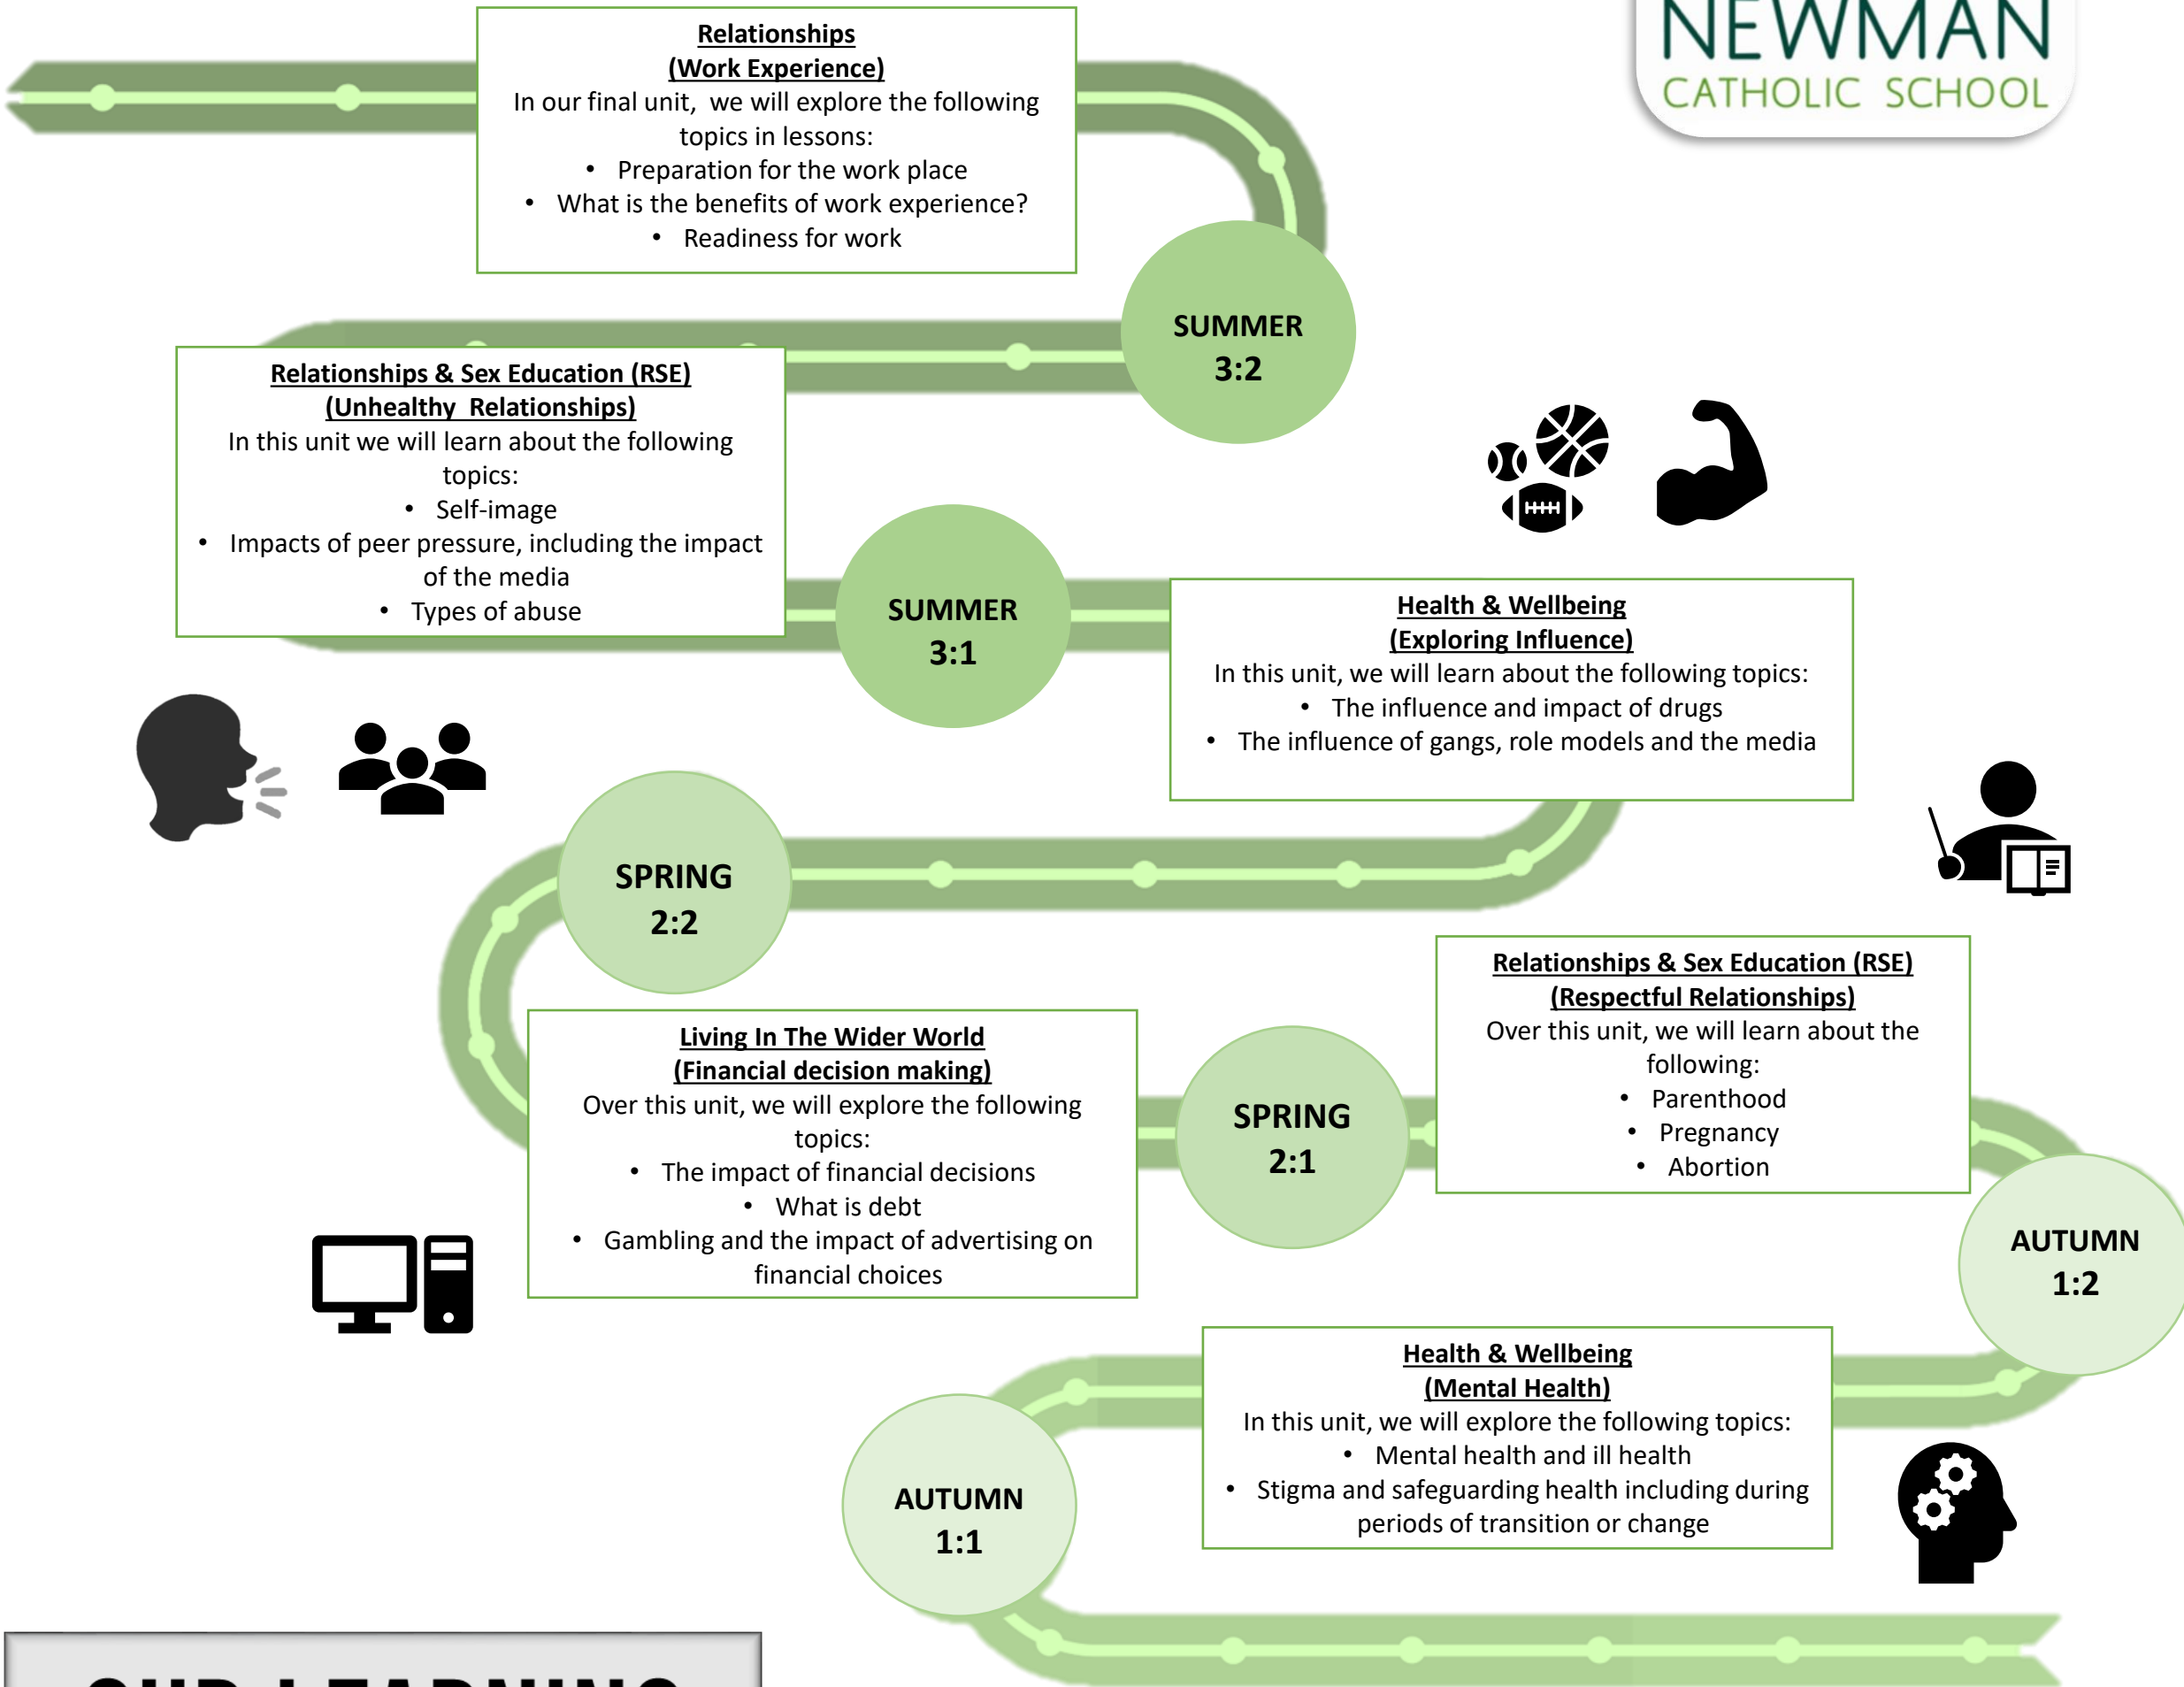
NEWMAN
CATHOLIC SCHOOL

Relationships
(Work Experience)
In our final unit, we will explore the following topics in lessons:
• Preparation for the work place
• What is the benefits of work experience?
• Readiness for work

SUMMER
3:2

Relationships & Sex Education (RSE)
(Unhealthy Relationships)
In this unit we will learn about the following topics:
• Self-image
• Impacts of peer pressure, including the impact of the media
• Types of abuse

SUMMER
3:1

Health & Wellbeing
(Exploring Influence)
In this unit, we will learn about the following topics:
• The influence and impact of drugs
• The influence of gangs, role models and the media

SPRING
2:2

Relationships & Sex Education (RSE)
(Respectful Relationships)
Over this unit, we will learn about the following:
• Parenthood
• Pregnancy
• Abortion

Living In The Wider World
(Financial decision making)
Over this unit, we will explore the following topics:
• The impact of financial decisions
• What is debt
• Gambling and the impact of advertising on financial choices

SPRING
2:1

AUTUMN
1:2

Health & Wellbeing
(Mental Health)
In this unit, we will explore the following topics:
• Mental health and ill health
• Stigma and safeguarding health including during periods of transition or change

AUTUMN
1:1

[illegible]